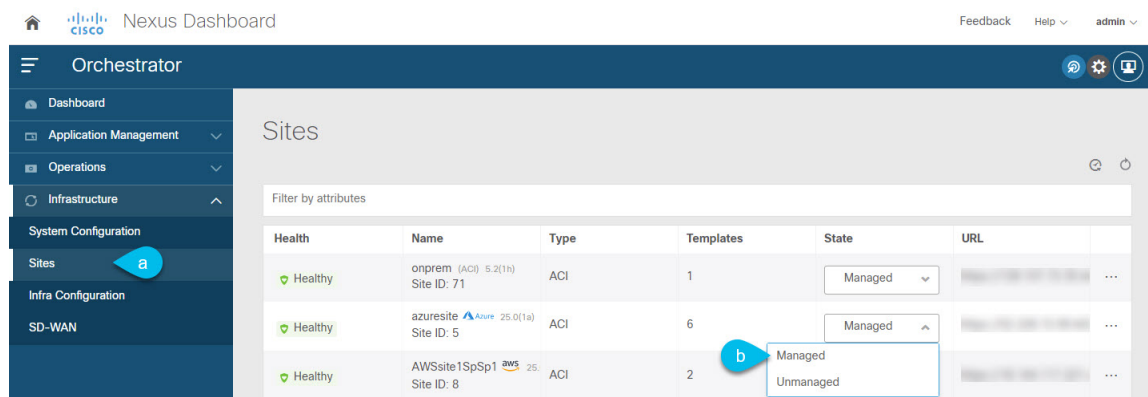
cisco Nexus Dashboard

Feedback Help admin

Orchestrator

Dashboard
Application Management
Operations
Infrastructure
System Configuration
Sites
a
Infra Configuration
SD-WAN

Sites

Filter by attributes

| Health | Name | Type | Templates | State | URL |
|---|---|---|---|---|---|
| Healthy | onprem (ACI) 5.2(1h) Site ID: 71 | ACI | 1 | Managed | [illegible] |
| Healthy | azuresite Azure 25.0(1a) Site ID: 5 | ACI | 6 | Managed | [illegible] |
| Healthy | AWSsite1SpSp1 aws 25. Site ID: 8 | ACI | 2 | | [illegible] |

b
Managed
Unmanaged